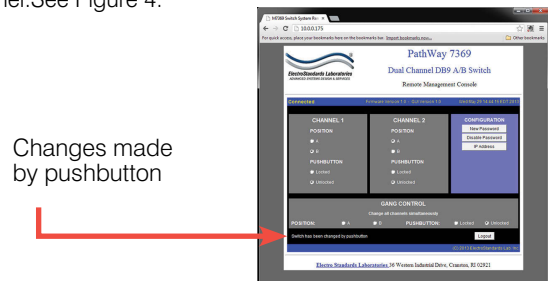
nel.See Figure 4.

Changes made by pushbutton

M7369 Switch System Re ×

10.0.0.175

For quick access, place your bookmarks here on the bookmarks bar. Import bookmarks now...

Other bookmarks

Electro-Standards Laboratories
ADVANCED SYSTEMS DESIGN & SERVICES

PathWay 7369

Dual Channel DB9 A/B Switch

Remote Management Console

Connected

Firmware Version 1.4 – GUI Version 1.0

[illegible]

CHANNEL 1

POSITION

A

B

PUSHBUTTON

Locked

Unlocked

CHANNEL 2

POSITION

A

B

PUSHBUTTON

Locked

Unlocked

CONFIGURATION

New Password

Disable Password

IP Address

GANG CONTROL

Change all channels simultaneously

POSITION:

A

B

PUSHBUTTON:

Locked

Unlocked

Switch has been changed by pushbutton

Logout

(C) 2013 Electro-Standards Lab, Inc.

Electro-Standards Laboratories 36 Western Industrial Drive, Cranston, RI 02921